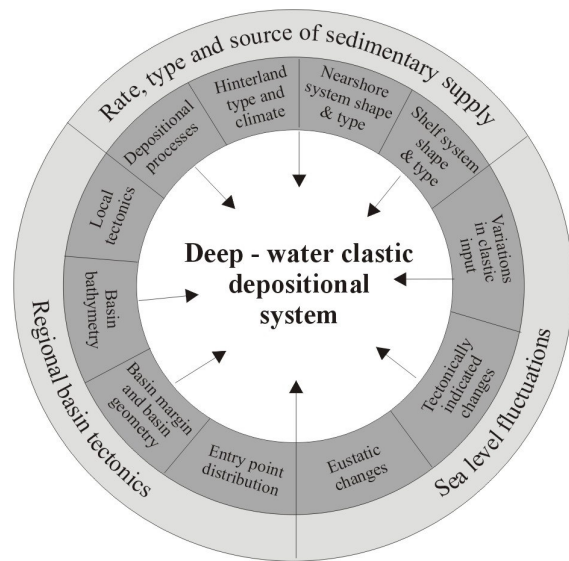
Rate, type and source of sedimentary supply

Regional basin tectonics

Sea level fluctuations

Depositional processes

Hinterland type and climate

Nearshore system shape & type

Shelf system shape & type

Variations in clastic input

Tectonically indicated changes

Eustatic changes

Entry point distribution

Basin margin and basin geometry

Basin bathymetry

Local tectonics

Deep - water clastic depositional system